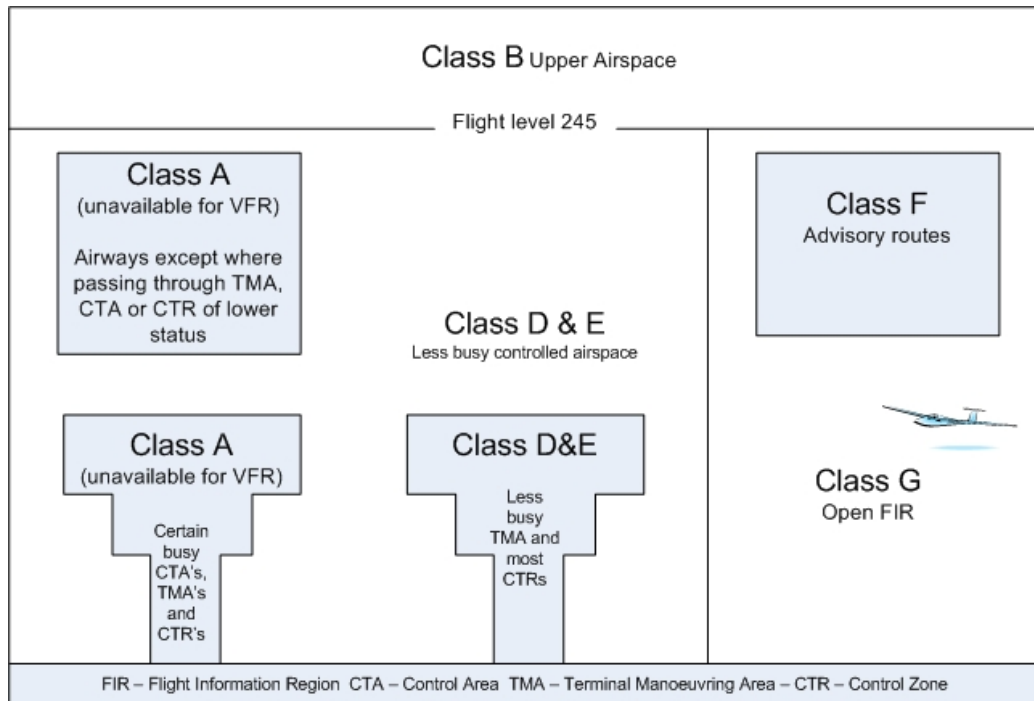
Class B Upper Airspace

Flight level 245

Class A
(unavailable for VFR)

Airways except where passing through TMA, CTA or CTR of lower status

Class D & E
Less busy controlled airspace

Class F
Advisory routes

Class A
(unavailable for VFR)

Certain busy CTA's, TMA's and CTR's

Class D&E

Less busy TMA and most CTRs

Class G
Open FIR

FIR – Flight Information Region CTA – Control Area TMA – Terminal Manoeuvring Area – CTR – Control Zone